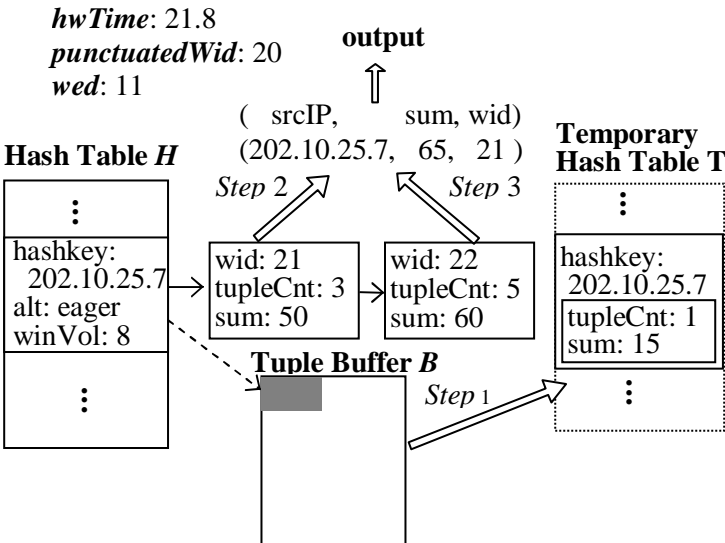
*hwTime*: 21.8
*punctuatedWid*: 20
*wed*: 11

output

( srcIP, sum, wid)
(202.10.25.7, 65, 21 )

Hash Table *H*

⋮

hashkey: 202.10.25.7
alt: eager
winVol: 8

⋮

*Step* 2

*Step* 3

wid: 21
tupleCnt: 3
sum: 50

wid: 22
tupleCnt: 5
sum: 60

Temporary Hash Table T

⋮

hashkey: 202.10.25.7
tupleCnt: 1
sum: 15

⋮

Tuple Buffer *B*

*Step* 1